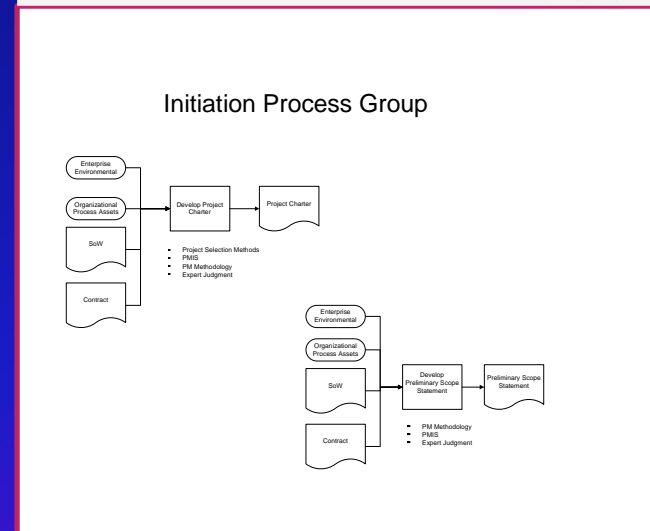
Initiation Process Group

Enterprise Environmental

Organizational Process Assets

SoW

Contract

Develop Project Charter

Project Charter

- Project Selection Methods
- PMIS
- PM Methodology
- Expert Judgment

Enterprise Environmental

Organizational Process Assets

SoW

Contract

Develop Preliminary Scope Statement

Preliminary Scope Statement

- PM Methodology
- PMIS
- Expert Judgment